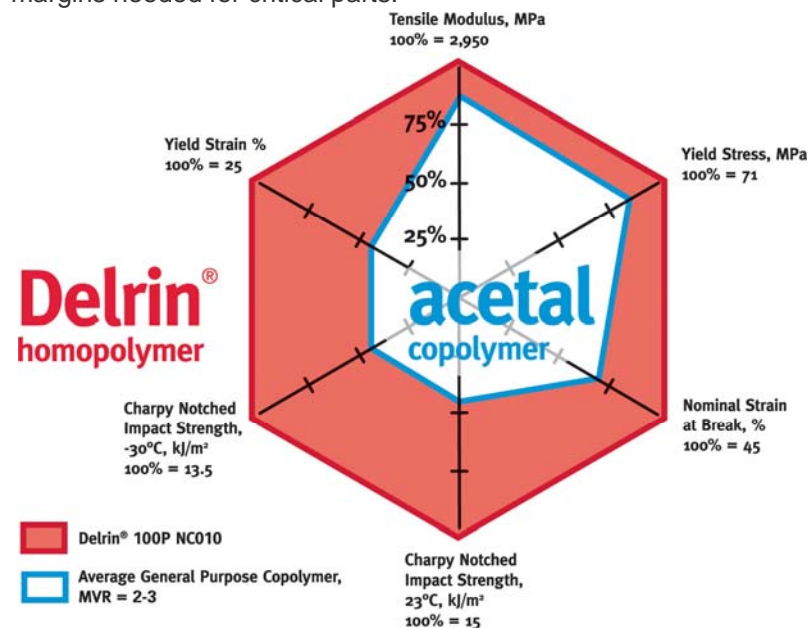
margins needed for critical parts.

Tensile Modulus, MPa
100% = 2,950

Yield Strain %
100% = 25

Yield Stress, MPa
100% = 71

75%
50%
25%

Delrin®
homopolymer

acetal
copolymer

Charpy Notched Impact Strength, -30°C, kJ/m²
100% = 13.5

Nominal Strain at Break, %
100% = 45

Charpy Notched Impact Strength, 23°C, kJ/m²
100% = 15

Delrin® 100P NC010

Average General Purpose Copolymer, MVR = 2-3